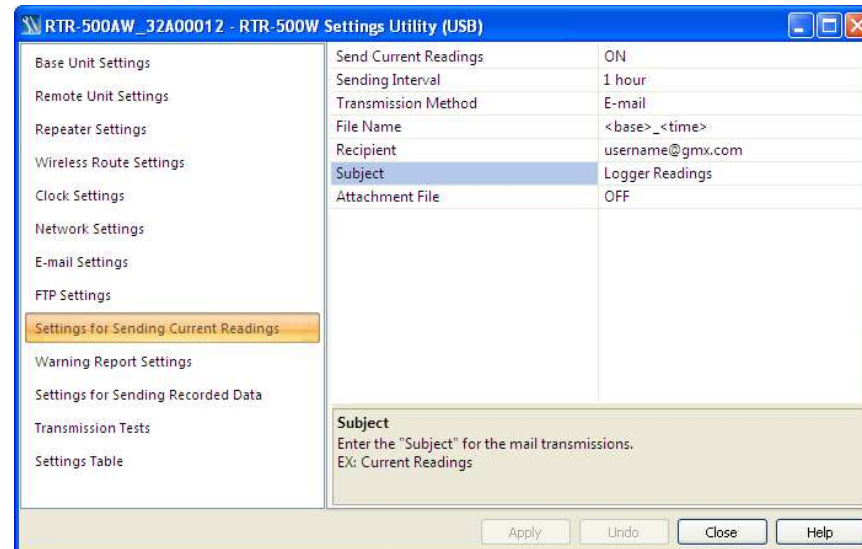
RTR-500AW_32A00012 - RTR-500W Settings Utility (USB)

Base Unit Settings
Remote Unit Settings
Repeater Settings
Wireless Route Settings
Clock Settings
Network Settings
E-mail Settings
FTP Settings
Settings for Sending Current Readings
Warning Report Settings
Settings for Sending Recorded Data
Transmission Tests
Settings Table

| | |
|---|---|
| Send Current Readings | ON |
| Sending Interval | 1 hour |
| Transmission Method | E-mail |
| File Name | <base>_<time> |
| Recipient | username@gmx.com |
| Subject | Logger Readings |
| Attachment File | OFF |

Subject
Enter the "Subject" for the mail transmissions.
EX: Current Readings

Apply Undo Close Help